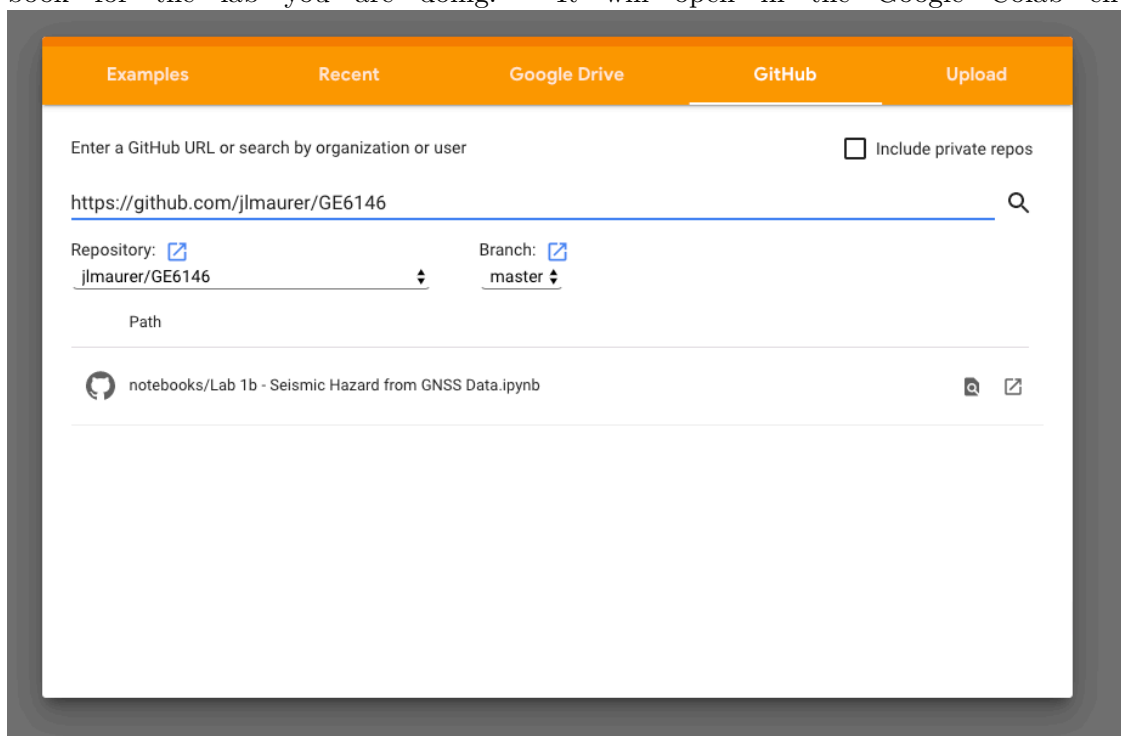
book for the lab you are doing. It will open in the Google Colab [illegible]

Examples Recent Google Drive GitHub Upload

Enter a GitHub URL or search by organization or user

Include private repos

https://github.com/jlmaurer/GE6146

Repository:
jlmaurer/GE6146

Branch:
master

Path

notebooks/Lab 1b - Seismic Hazard from GNSS Data.ipynb